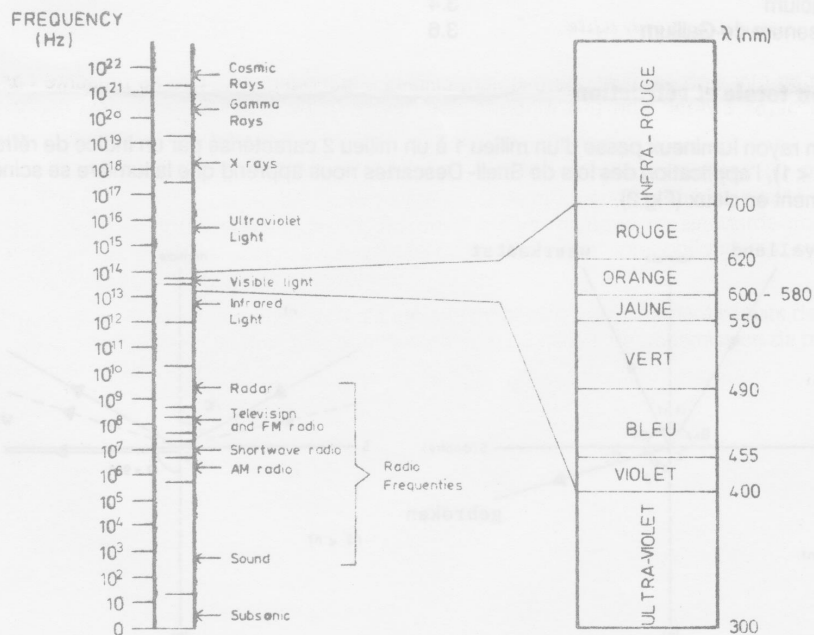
FREQUENCY (Hz)

$10^{22}$
$10^{21}$
$10^{20}$
$10^{19}$
$10^{18}$
$10^{17}$
$10^{16}$
$10^{15}$
$10^{14}$
$10^{13}$
$10^{12}$
$10^{11}$
$10^{10}$
$10^{9}$
$10^{8}$
$10^{7}$
$10^{6}$
$10^{5}$
$10^{4}$
$10^{3}$
$10^{2}$
10
0

Cosmic Rays
Gamma Rays
X rays
Ultraviolet Light
Visible light
Infrared Light
Radar
Television and FM radio
Shortwave radio
AM radio
Radio Frequenties
Sound
Subsonic

λ (nm)

INFRA - ROUGE
700
ROUGE
620
ORANGE
600 - 580
JAUNE
550
VERT
490
BLEU
455
VIOLET
400
ULTRA-VIOLET
300